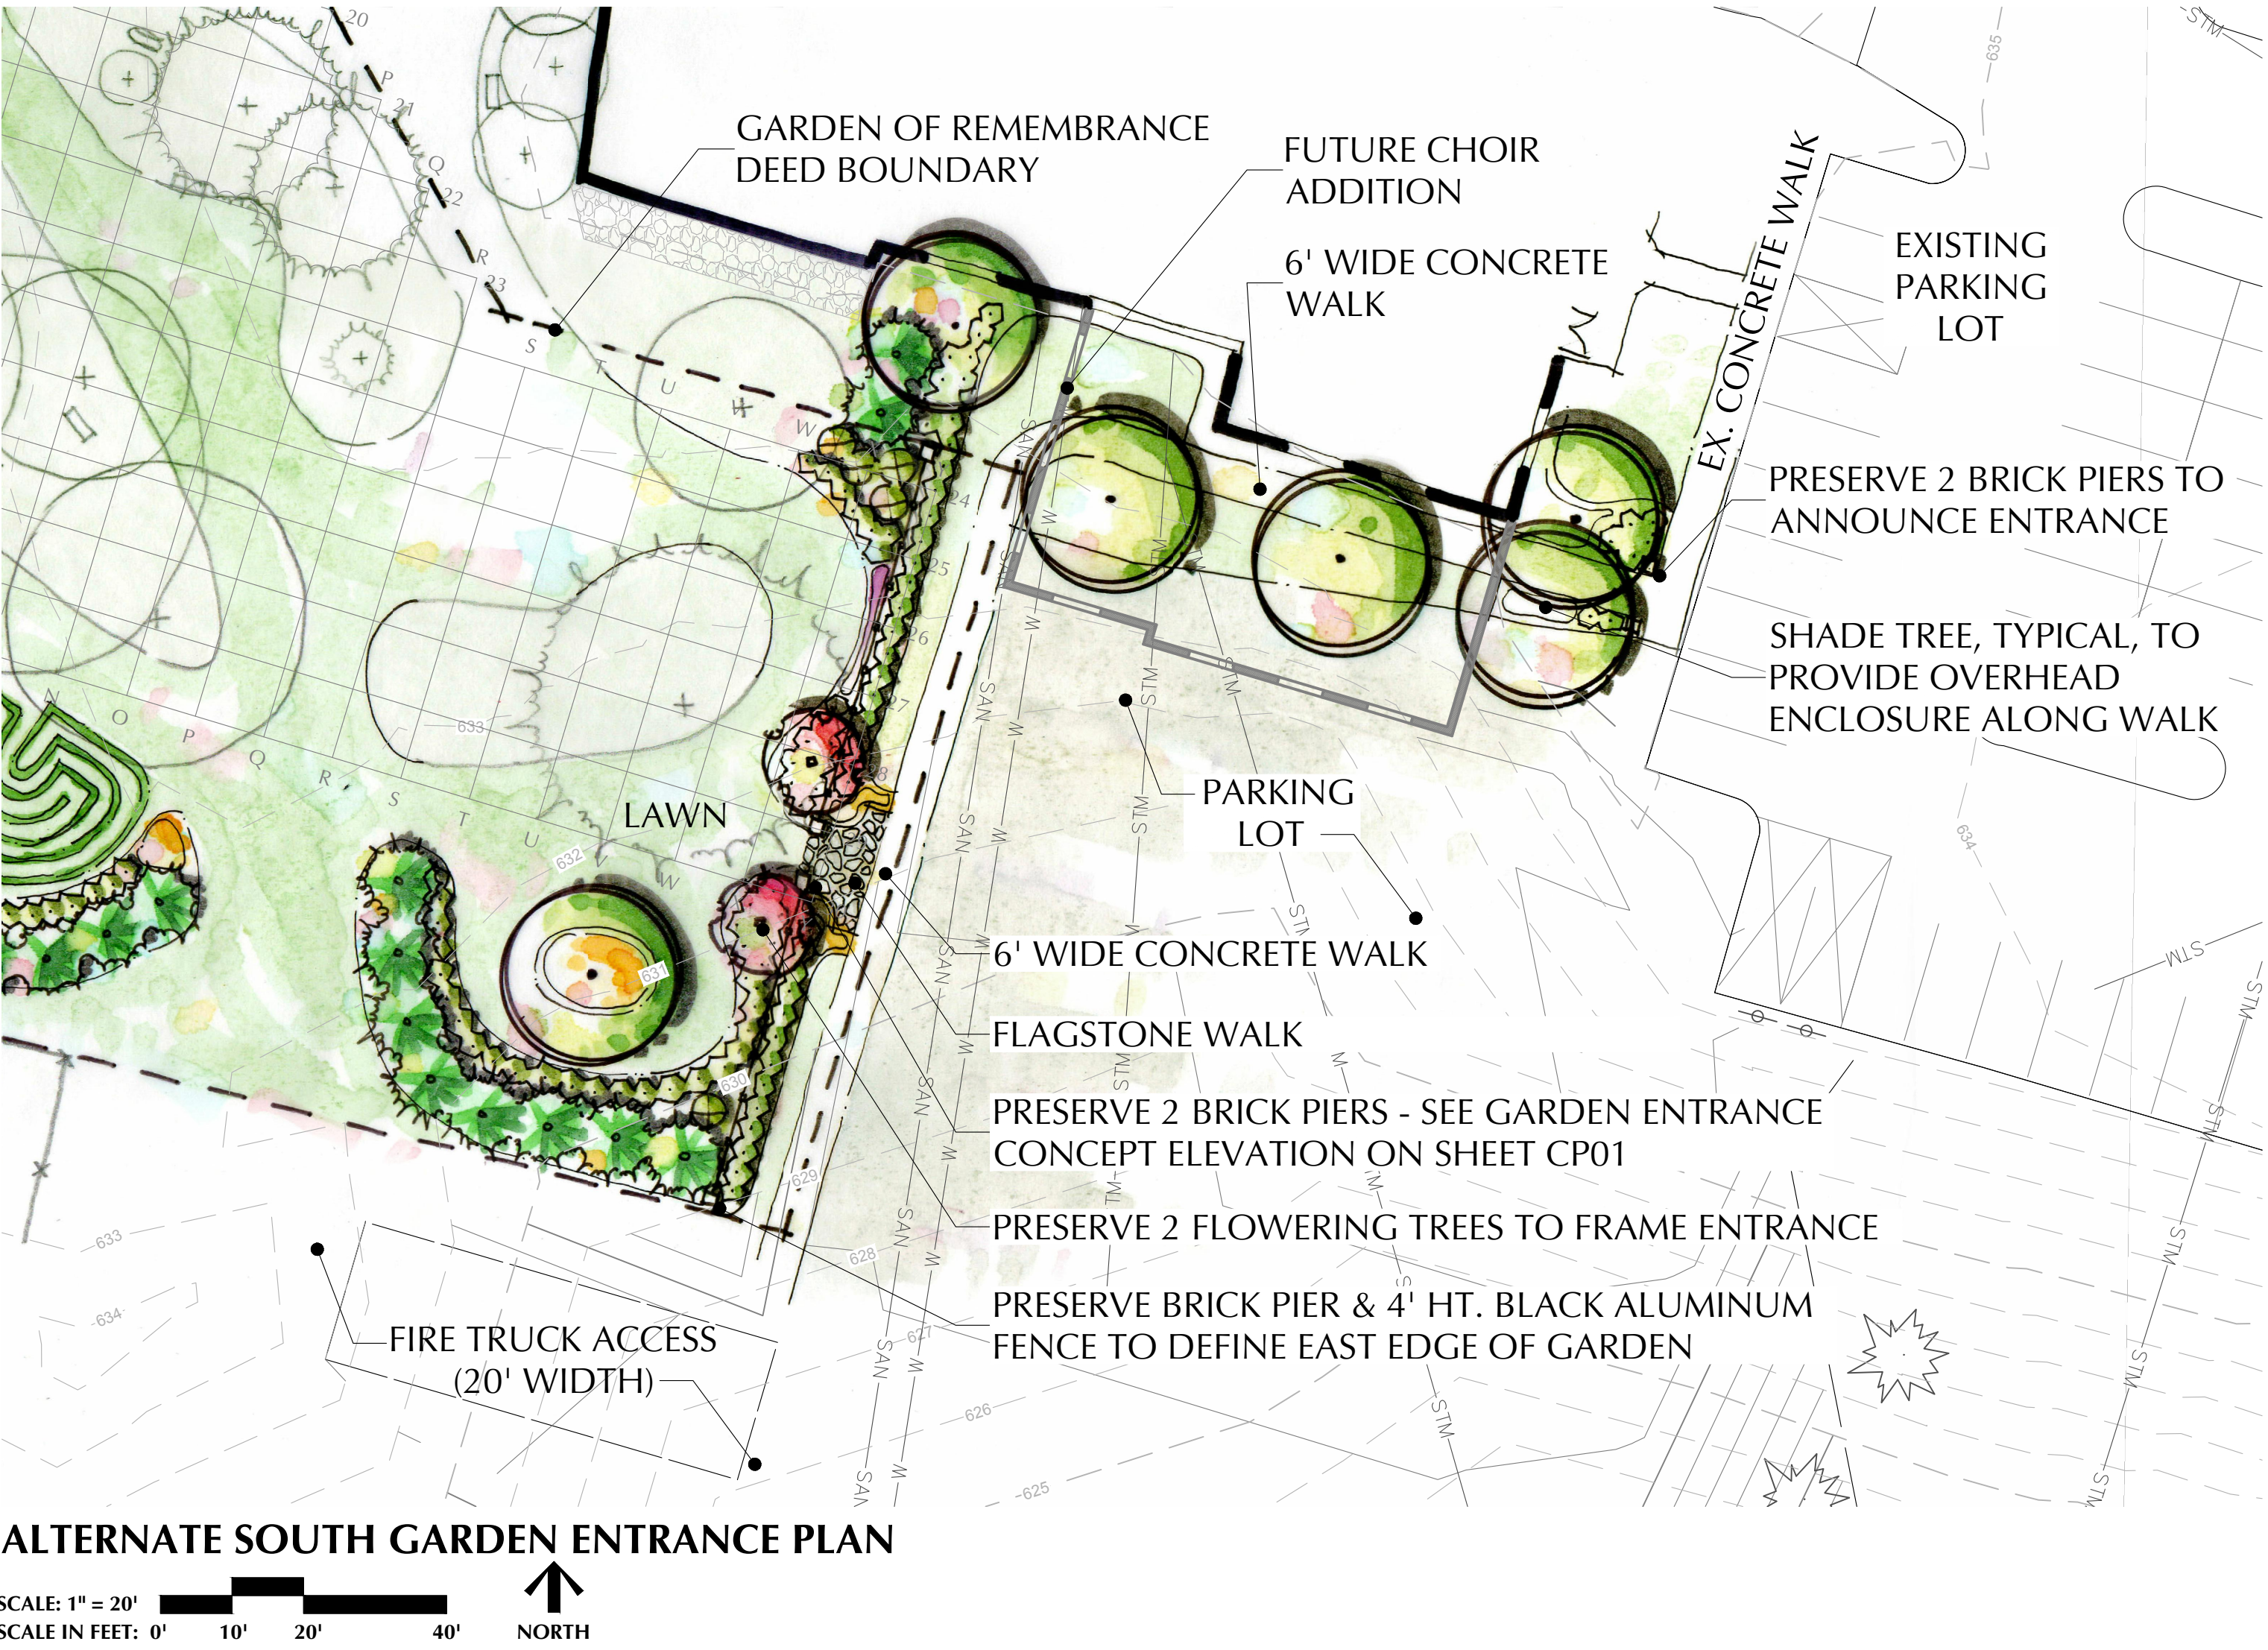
GARDEN OF REMEMBRANCE DEED BOUNDARY

FUTURE CHOIR ADDITION

6' WIDE CONCRETE WALK

EX. CONCRETE WALK

EXISTING PARKING LOT

PRESERVE 2 BRICK PIERS TO ANNOUNCE ENTRANCE

SHADE TREE, TYPICAL, TO PROVIDE OVERHEAD ENCLOSURE ALONG WALK

LAWN

PARKING LOT

6' WIDE CONCRETE WALK

FLAGSTONE WALK

PRESERVE 2 BRICK PIERS - SEE GARDEN ENTRANCE CONCEPT ELEVATION ON SHEET CP01

PRESERVE 2 FLOWERING TREES TO FRAME ENTRANCE

PRESERVE BRICK PIER & 4' HT. BLACK ALUMINUM FENCE TO DEFINE EAST EDGE OF GARDEN

FIRE TRUCK ACCESS (20' WIDTH)

ALTERNATE SOUTH GARDEN ENTRANCE PLAN

SCALE: 1" = 20'
SCALE IN FEET: 0' 10' 20' 40'

NORTH